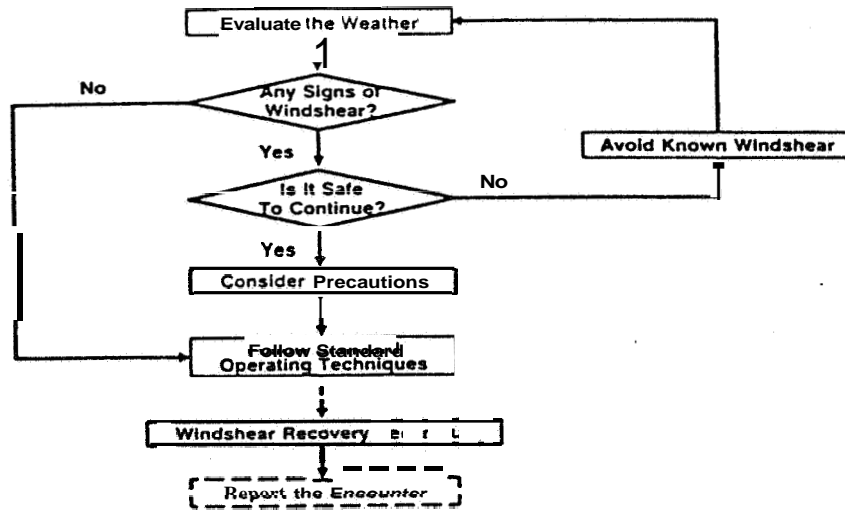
Evaluate the Weather

Any Signs of Windshear?

No

Yes

Avoid Known Windshear

Is It Safe To Continue?

No

Yes

Consider Precautions

Follow Standard Operating Techniques

Windshear Recovery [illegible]

Report the Encounter